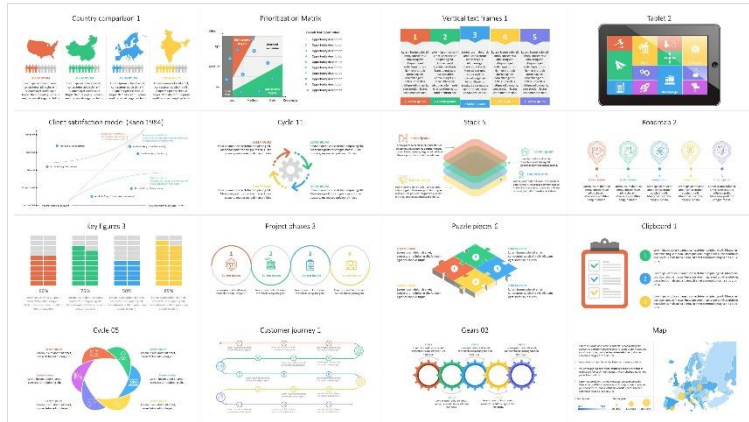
Country comparison 1

Prioritization Matrix

Vertical text frames 1

1 2 3 4 5

Tablet 2

Client satisfaction model (Kano 1984)

Cycle 11

Stack 5

Roadmap 2

Key figures 3

Project phases 3

Puzzle pieces 6

Clipboard 1

Cycle 05

Customer Journey 1

Gears 02

Map